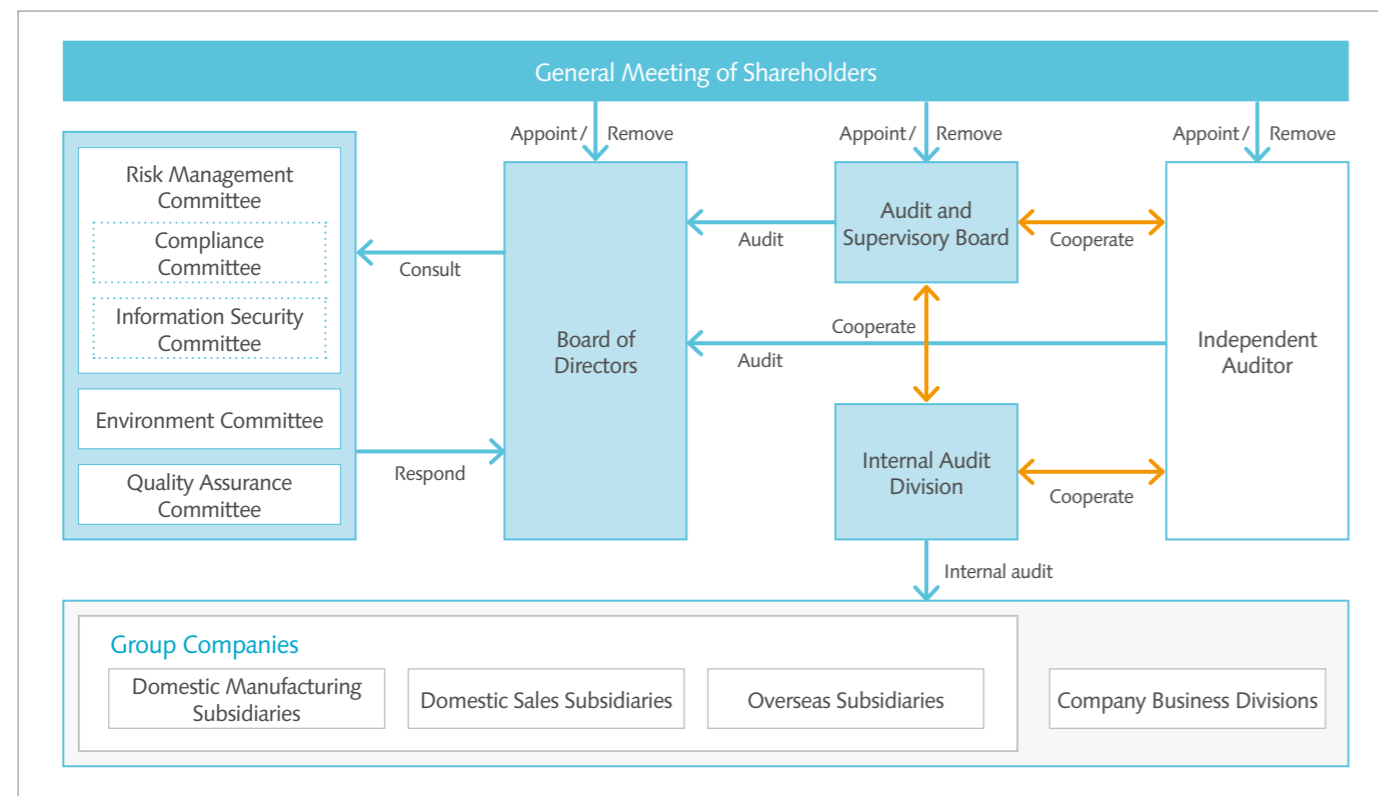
General Meeting of Shareholders

Appoint / Remove

Appoint / Remove

Appoint / Remove

Risk Management Committee

Compliance Committee

Information Security Committee

Environment Committee

Quality Assurance Committee

Consult

Respond

Board of Directors

Audit

Audit and Supervisory Board

Cooperate

Cooperate

Audit

Independent Auditor

Internal Audit Division

Cooperate

Internal audit

Group Companies

Domestic Manufacturing Subsidiaries

Domestic Sales Subsidiaries

Overseas Subsidiaries

Company Business Divisions